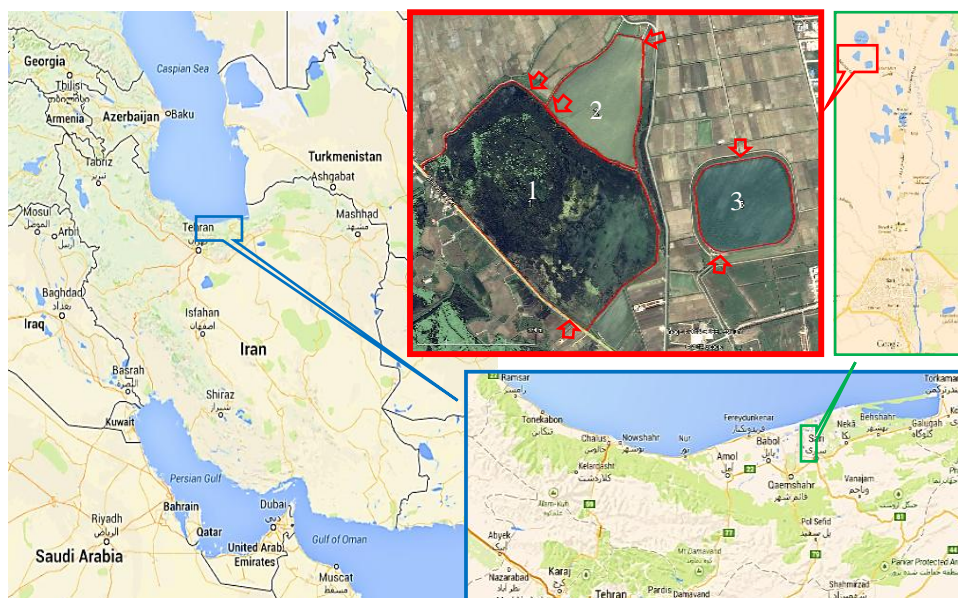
Georgia
Tbilisi
Armenia
Azerbaijan
Baku
Caspian Sea
Tabriz
Turkmenistan
Ashgabat
Mosul
Arbil
Tehran
Mashhad
Baghdad
Iraq
Isfahan
Iran
Basrah
Shiraz
Kuwait
Persian Gulf
Bahrain
Dubai
Riyadh
Qatar
United Arab Emirates
Gulf of Oman
Saudi Arabia
Muscat

1
2
3

Ramsar
Tonekabon
Chalus
Nowshahr
Nur
Fereydunkenar
Babol
Amol
Sari
Neka
Behshahr
Galugah
Torkaman
Kelardasht
Qaemshahr
Vanajam
Alam-kuh
Pol Sefid
Abyek
Mt Damavand
Karaj
Nazarabad
Tehran
Pardis
Damavand
Shahmirzad
Parvar Protected Area